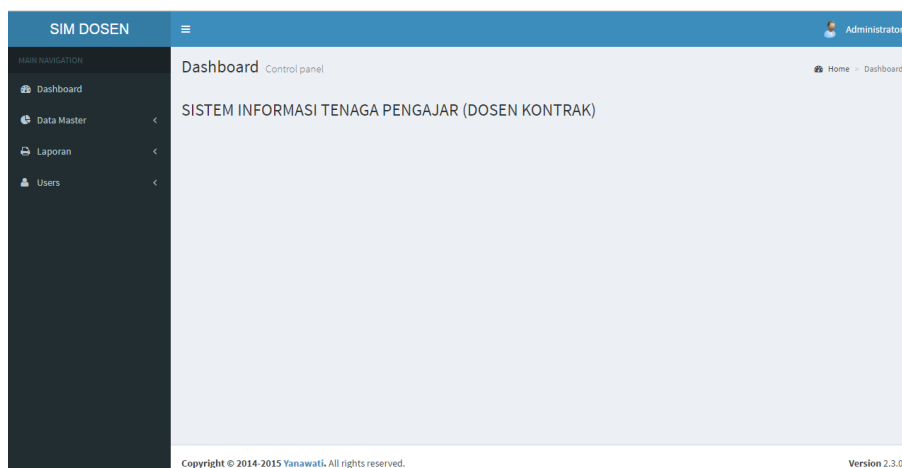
SIM DOSEN

≡

Administrator

MAIN NAVIGATION

Dashboard

Data Master

Laporan

Users

Dashboard Control panel

Home > Dashboard

SISTEM INFORMASI TENAGA PENGAJAR (DOSEN KONTRAK)

Copyright © 2014-2015 Yanawati. All rights reserved.

Version 2.3.0